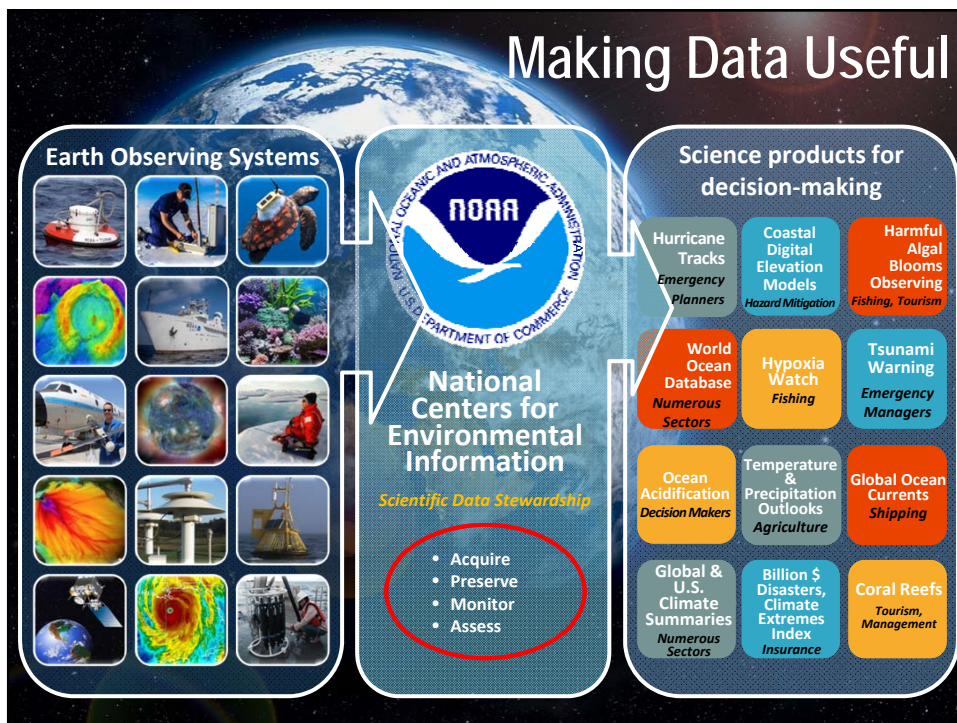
Making Data Useful

Earth Observing Systems

NATIONAL OCEANIC AND ATMOSPHERIC ADMINISTRATION
NOAA
U.S. DEPARTMENT OF COMMERCE

National Centers for Environmental Information

Scientific Data Stewardship

- Acquire
- Preserve
- Monitor
- Assess

Science products for decision-making

Hurricane Tracks
Emergency Planners

Coastal Digital Elevation Models
Hazard Mitigation

Harmful Algal Blooms Observing
Fishing, Tourism

World Ocean Database
Numerous Sectors

Hypoxia Watch
Fishing

Tsunami Warning
Emergency Managers

Ocean Acidification
Decision Makers

Temperature & Precipitation Outlooks
Agriculture

Global Ocean Currents
Shipping

Global & U.S. Climate Summaries
Numerous Sectors

Billion $ Disasters, Climate Extremes Index
Insurance

Coral Reefs
Tourism, Management